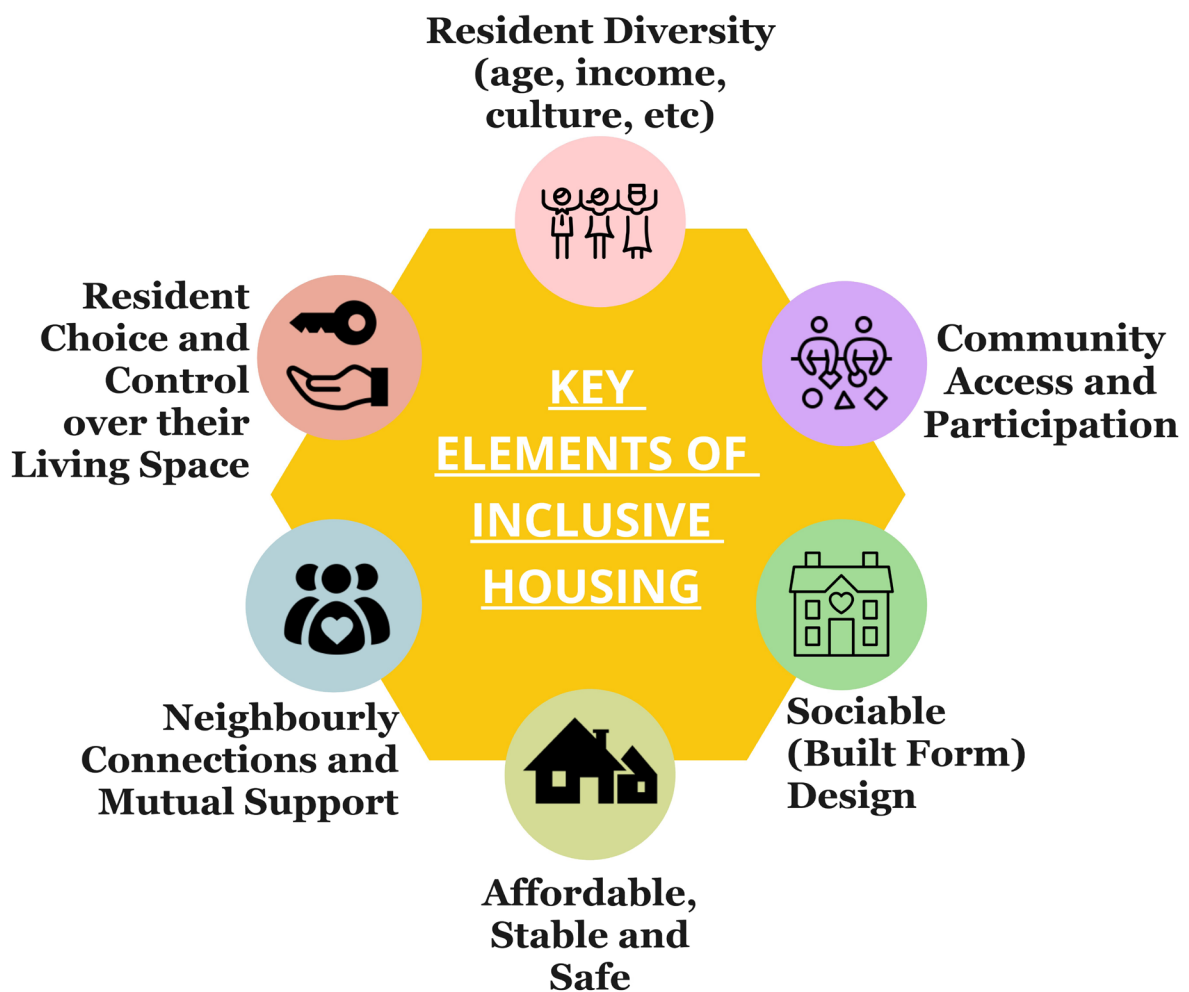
KEY ELEMENTS OF INCLUSIVE HOUSING

Resident Diversity (age, income, culture, etc)

Community Access and Participation

Sociable (Built Form) Design

Affordable, Stable and Safe

Neighbourly Connections and Mutual Support

Resident Choice and Control over their Living Space